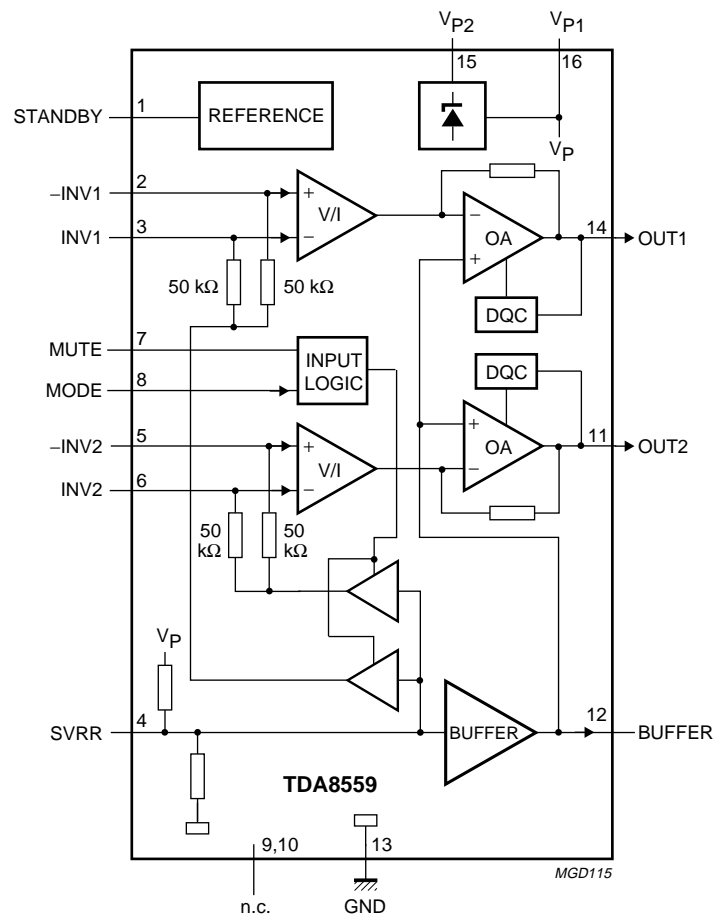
$V_{P2}$
$V_{P1}$
15
16
STANDBY
1
REFERENCE
$V_P$
−INV1
2
+
V/I
−
INV1
3
−
OA
+
14
OUT1
50 kΩ
50 kΩ
DQC
MUTE
7
INPUT LOGIC
MODE
8
DQC
+
OA
−
11
OUT2
−INV2
5
+
V/I
−
INV2
6
50 kΩ
50 kΩ
$V_P$
SVRR
4
BUFFER
12
BUFFER
TDA8559
9,10
13
n.c.
GND
MGD115